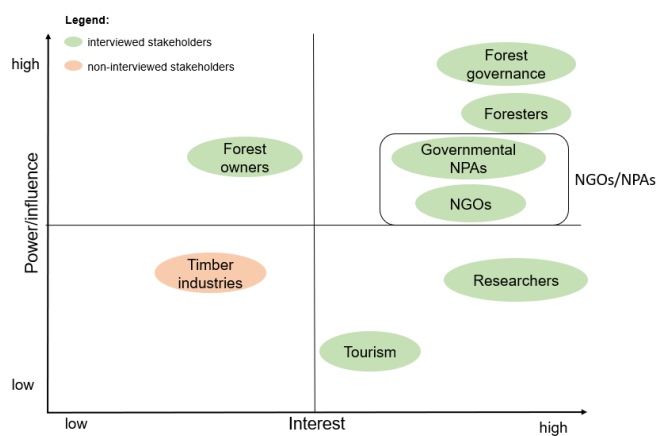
Legend:
interviewed stakeholders
non-interviewed stakeholders

high

Forest governance

Foresters

Forest owners

Governmental NPAs

NGOs

NGOs/NPAs

Power/influence

Timber industries

Researchers

Tourism

low

low

Interest

high